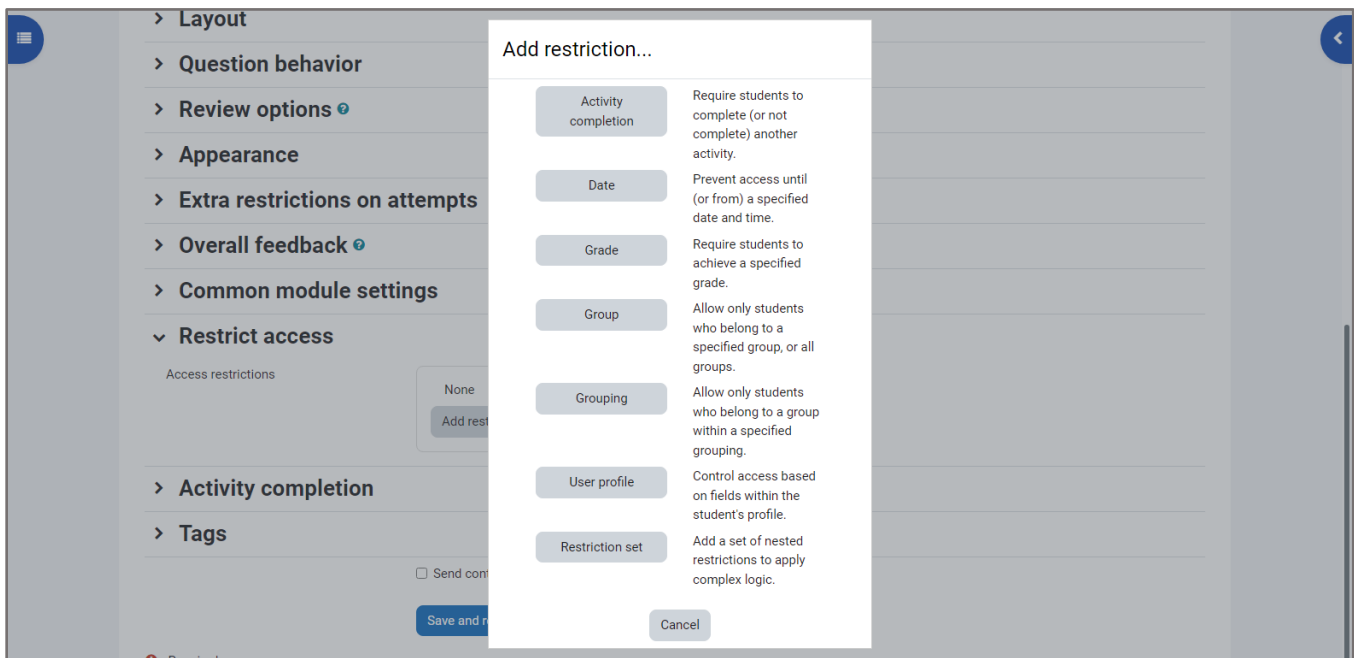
> Layout

> Question behavior

> Review options

> Appearance

> Extra restrictions on attempts

> Overall feedback

> Common module settings

⌄ Restrict access

Access restrictions

None

Add rest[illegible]

> Activity completion

> Tags

Send con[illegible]

Save and r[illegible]

Add restriction...

| | |
|---|---|
| Activity completion | Require students to complete (or not complete) another activity. |
| Date | Prevent access until (or from) a specified date and time. |
| Grade | Require students to achieve a specified grade. |
| Group | Allow only students who belong to a specified group, or all groups. |
| Grouping | Allow only students who belong to a group within a specified grouping. |
| User profile | Control access based on fields within the student's profile. |
| Restriction set | Add a set of nested restrictions to apply complex logic. |

Cancel